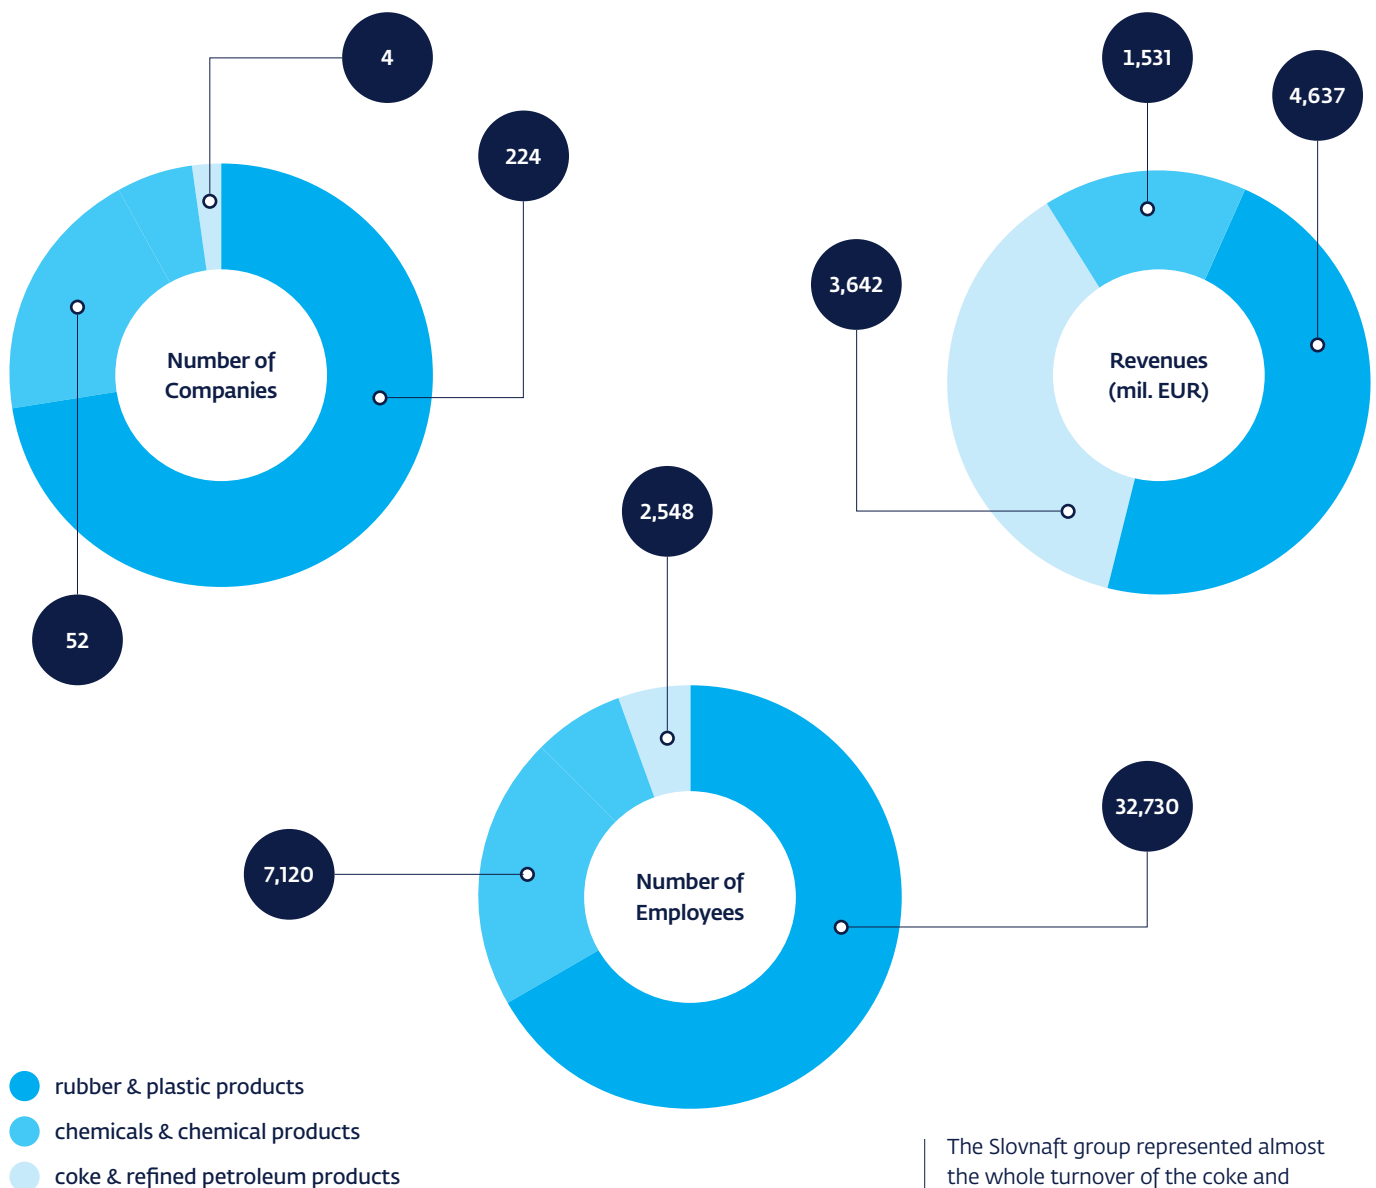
4

224

Number of Companies

52

1,531

4,637

3,642

Revenues (mil. EUR)

2,548

32,730

7,120

Number of Employees

rubber & plastic products

chemicals & chemical products

coke & refined petroleum products

The Slovnaft group represented almost the whole turnover of the coke and